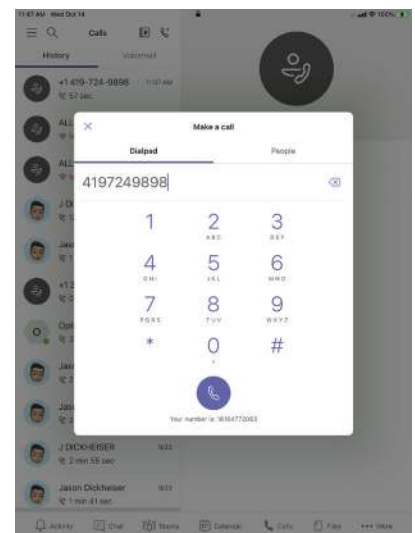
11:07 AM Wed Oct 14

Calls

History

Voicemail

+1 419-724-9898 11:07 AM

57 sec

ALL

ALL

J D

Jas

+1 2

Opt

Jas

Jas

J DICKHEISER 9/22

2 min 55 sec

Jason Dickheiser 9/22

1 min 41 sec

Make a call

Dialpad

People

4197249898

1

2
ABC

3
DEF

4
GHI

5
JKL

6
MNO

7
PQRS

8
TUV

9
WXYZ

*

0
+

#

Your number is: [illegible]

Activity

Chat

Teams

Calendar

Calls

Files

More